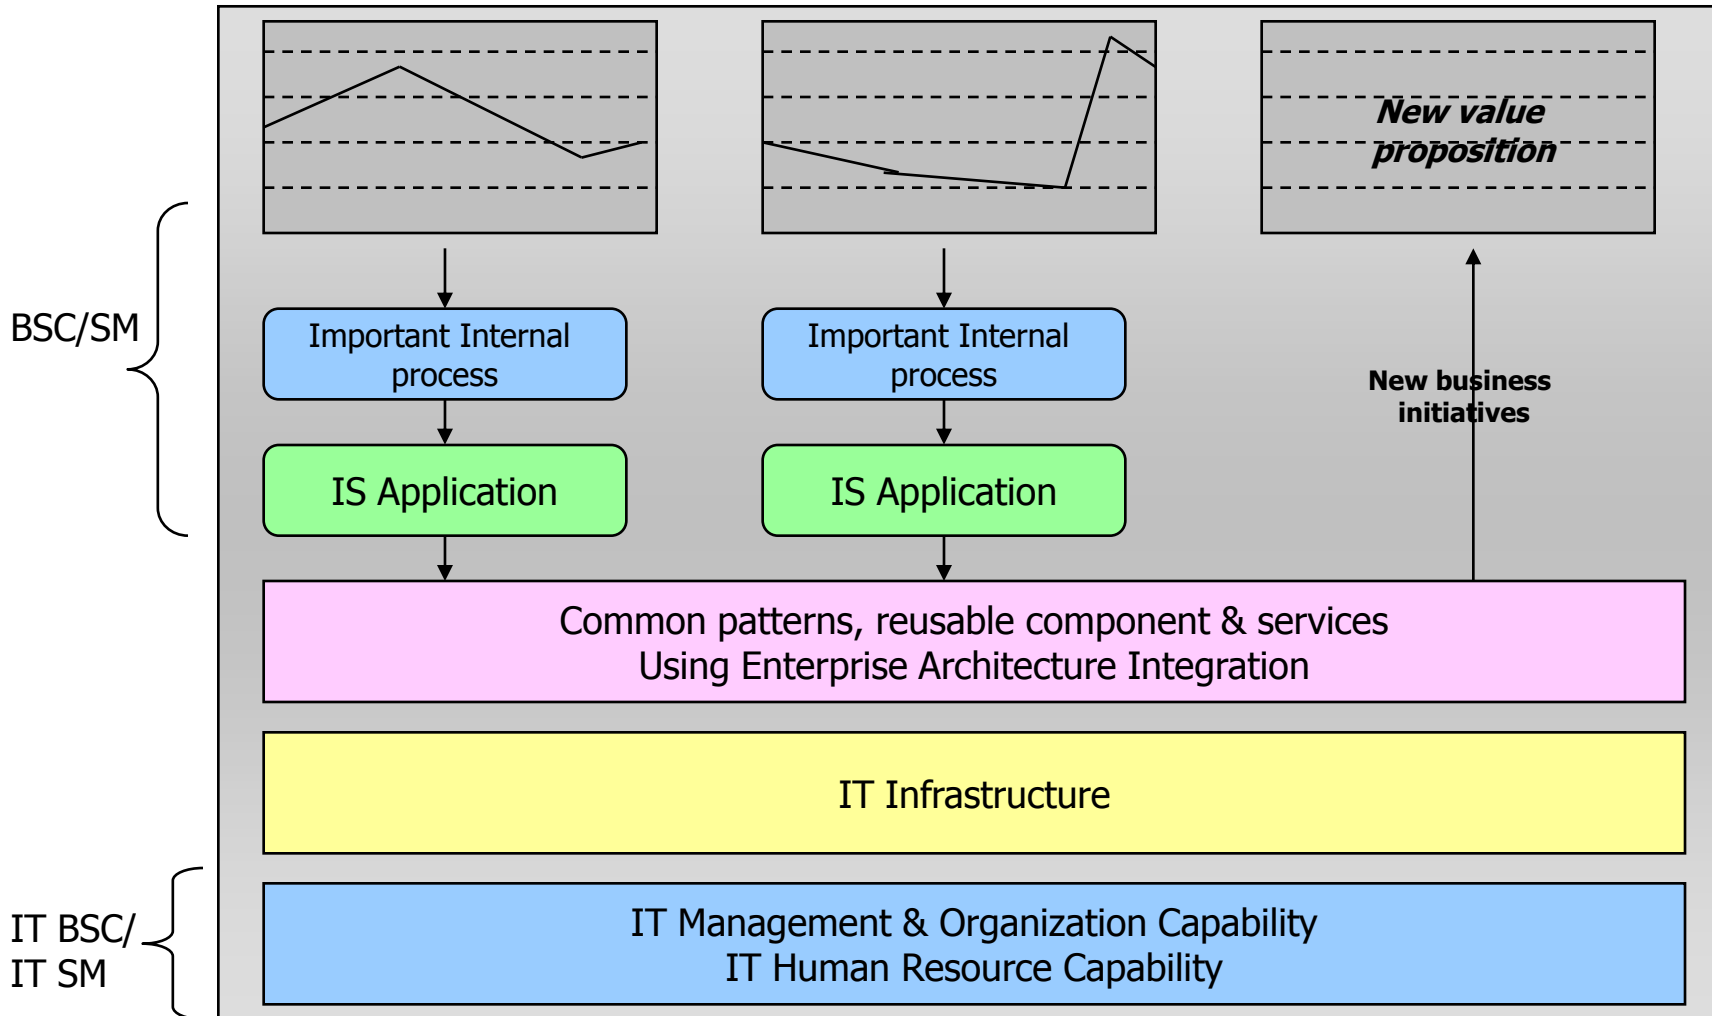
New value proposition

BSC/SM

Important Internal process

Important Internal process

New business initiatives

IS Application

IS Application

Common patterns, reusable component & services
Using Enterprise Architecture Integration

IT Infrastructure

IT BSC/
IT SM

IT Management & Organization Capability
IT Human Resource Capability